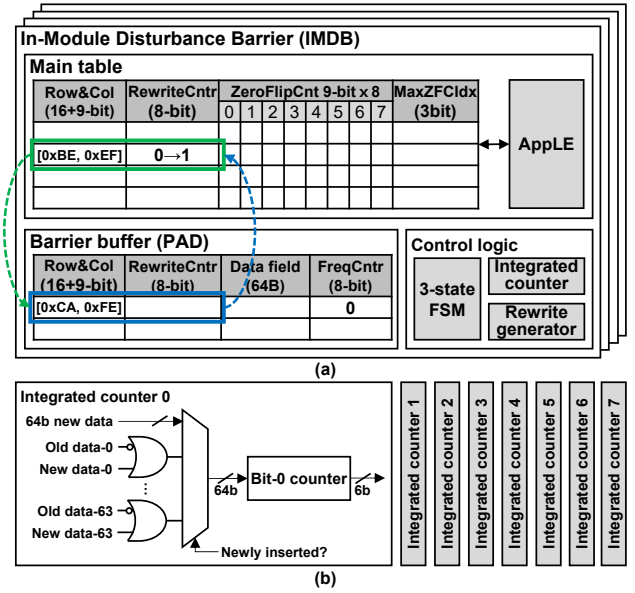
In-Module Disturbance Barrier (IMDB)

Main table

| Row&Col (16+9-bit) | RewriteCntr (8-bit) | ZeroFlipCnt 9-bit x 8 0 | 1 | 2 | 3 | 4 | 5 | 6 | 7 | MaxZFCIdx (3bit) |
|---|---|---|---|---|---|---|---|---|---|---|
| | | | | | | | | | | |
| [0xBE, 0xEF] | 0→1 | | | | | | | | | |
| | | | | | | | | | | |
| | | | | | | | | | | |

AppLE

Barrier buffer (PAD)

| Row&Col (16+9-bit) | RewriteCntr (8-bit) | Data field (64B) | FreqCntr (8-bit) |
|---|---|---|---|
| [0xCA, 0xFE] | | | 0 |
| | | | |

Control logic

3-state FSM

Integrated counter

Rewrite generator

(a)

Integrated counter 0

64b new data

Old data-0

New data-0

⋮

Old data-63

New data-63

64b

Bit-0 counter

6b

Newly inserted?

Integrated counter 1

Integrated counter 2

Integrated counter 3

Integrated counter 4

Integrated counter 5

Integrated counter 6

Integrated counter 7

(b)